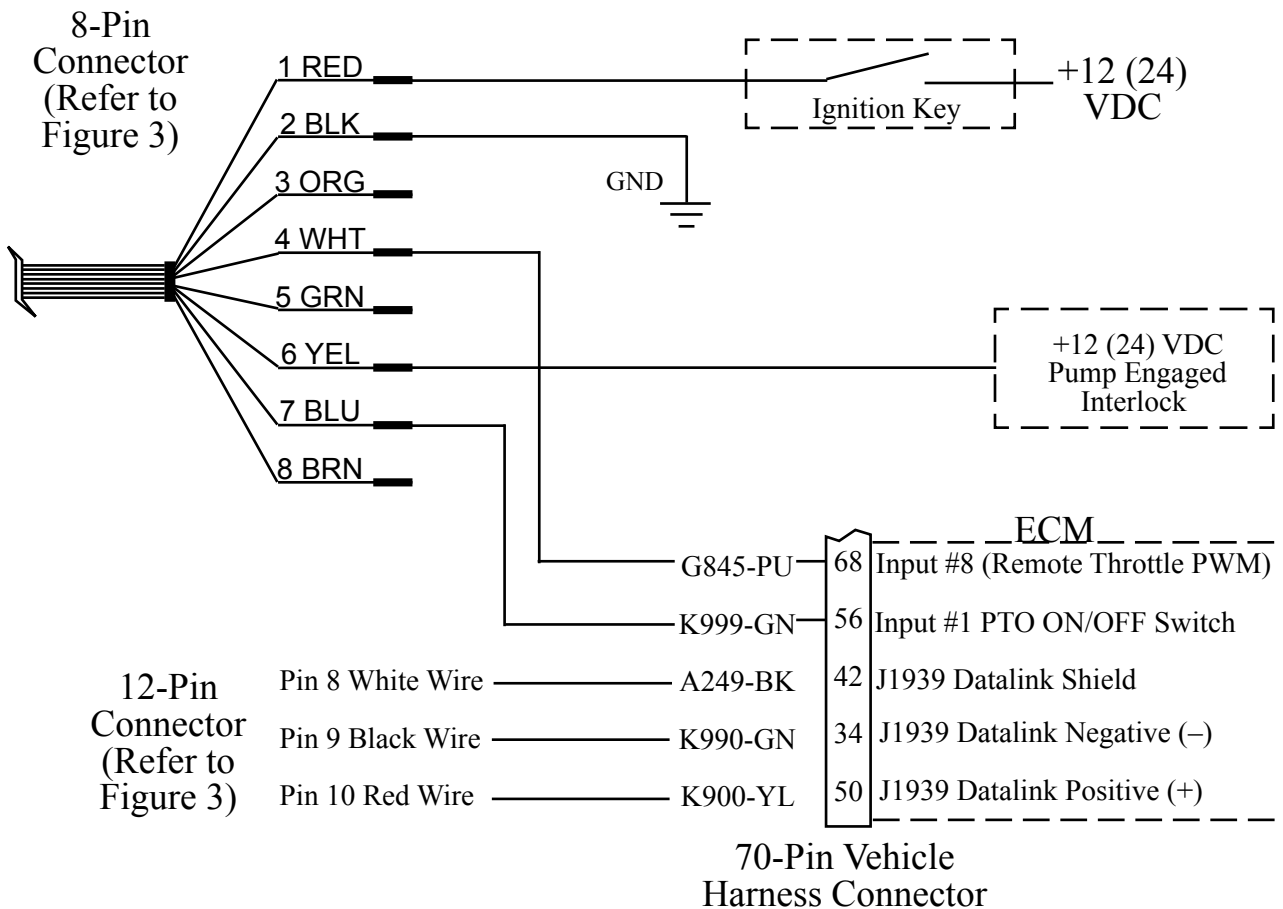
8-Pin Connector (Refer to Figure 3)

1 RED
2 BLK
3 ORG
4 WHT
5 GRN
6 YEL
7 BLU
8 BRN

Ignition Key

+12 (24) VDC

GND

+12 (24) VDC Pump Engaged Interlock

ECM

G845-PU
68 Input #8 (Remote Throttle PWM)
K999-GN
56 Input #1 PTO ON/OFF Switch

12-Pin Connector (Refer to Figure 3)

Pin 8 White Wire
A249-BK
42 J1939 Datalink Shield
Pin 9 Black Wire
K990-GN
34 J1939 Datalink Negative (–)
Pin 10 Red Wire
K900-YL
50 J1939 Datalink Positive (+)

70-Pin Vehicle Harness Connector